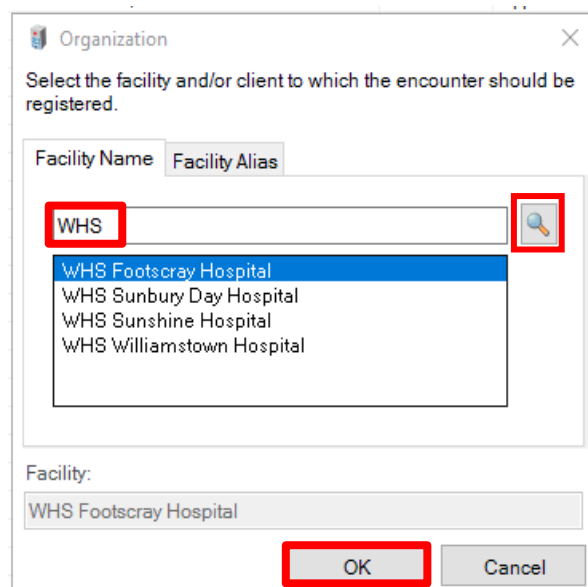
Organization

Select the facility and/or client to which the encounter should be registered.

Facility Name
Facility Alias

WHS

WHS Footscray Hospital
WHS Sunbury Day Hospital
WHS Sunshine Hospital
WHS Williamstown Hospital

Facility:
WHS Footscray Hospital

OK
Cancel